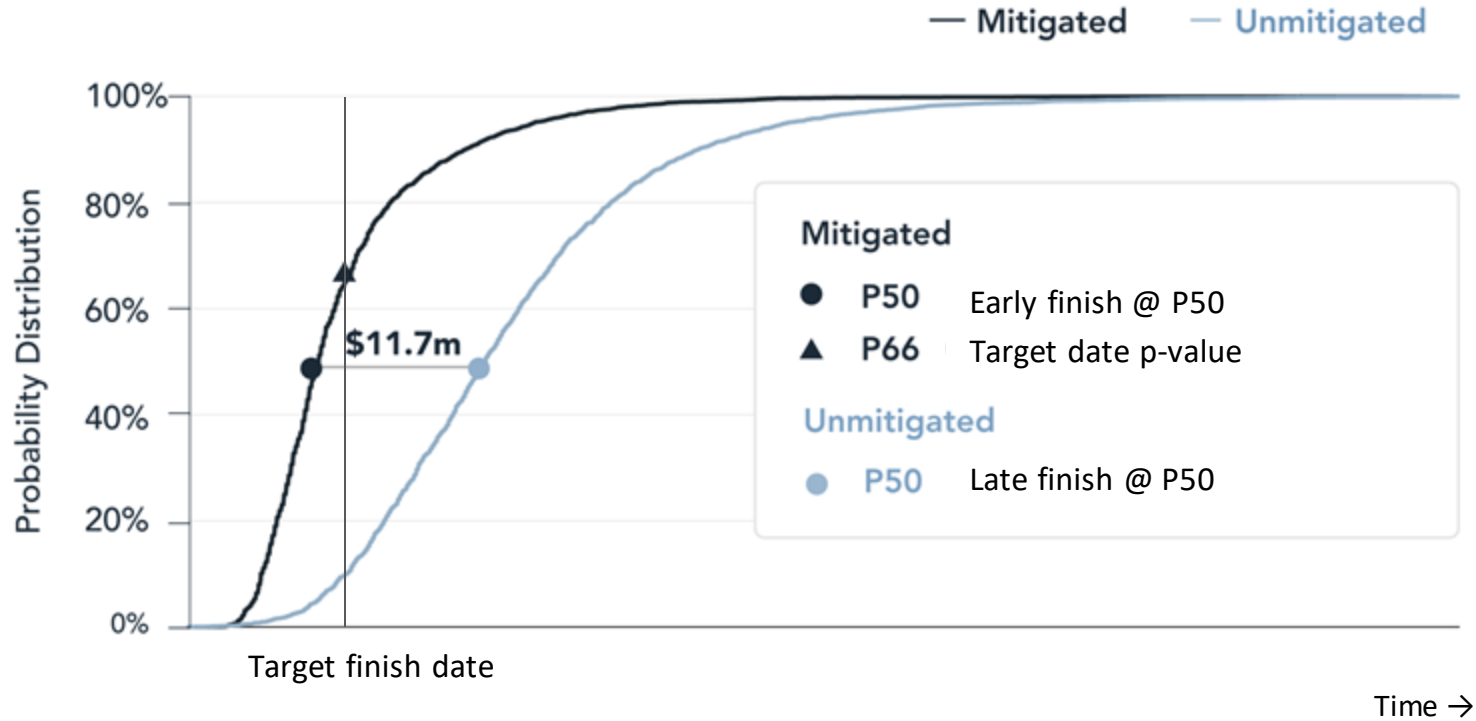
— Mitigated — Unmitigated

100%
80%
60%
40%
20%
0%

Probability Distribution

$11.7m

Mitigated
P50 Early finish @ P50
P66 Target date p-value

Unmitigated
P50 Late finish @ P50

Target finish date

Time →